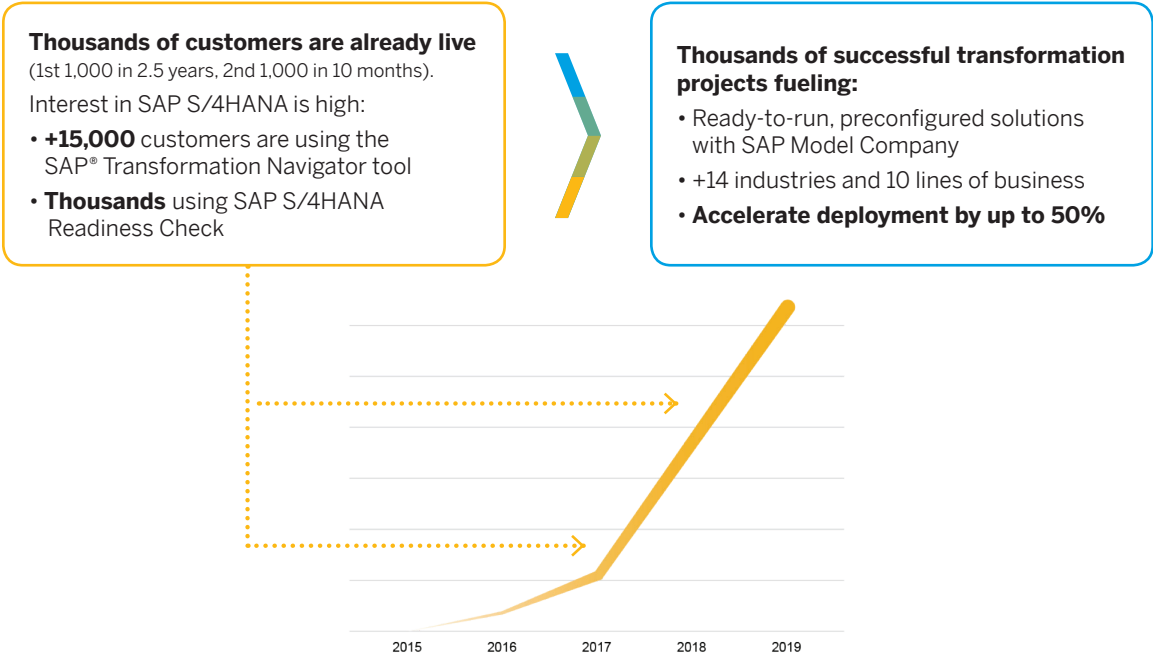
**Thousands of customers are already live**
(1st 1,000 in 2.5 years, 2nd 1,000 in 10 months).

Interest in SAP S/4HANA is high:

• **+15,000** customers are using the SAP® Transformation Navigator tool
• **Thousands** using SAP S/4HANA Readiness Check

**Thousands of successful transformation projects fueling:**

• Ready-to-run, preconfigured solutions with SAP Model Company
• +14 industries and 10 lines of business
• **Accelerate deployment by up to 50%**

2015 2016 2017 2018 2019